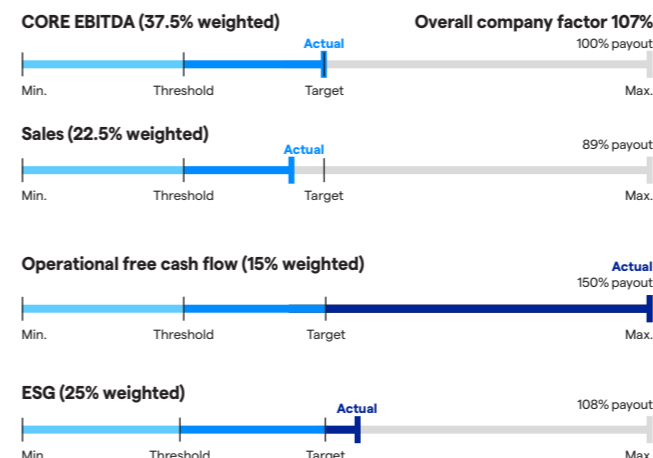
CORE EBITDA (37.5% weighted)

Overall company factor 107%

Actual

100% payout

Min.

Threshold

Target

Max.

Sales (22.5% weighted)

Actual

89% payout

Min.

Threshold

Target

Max.

Operational free cash flow (15% weighted)

Actual

150% payout

Min.

Threshold

Target

Max.

ESG (25% weighted)

Actual

108% payout

Min.

Threshold

Target

Max.